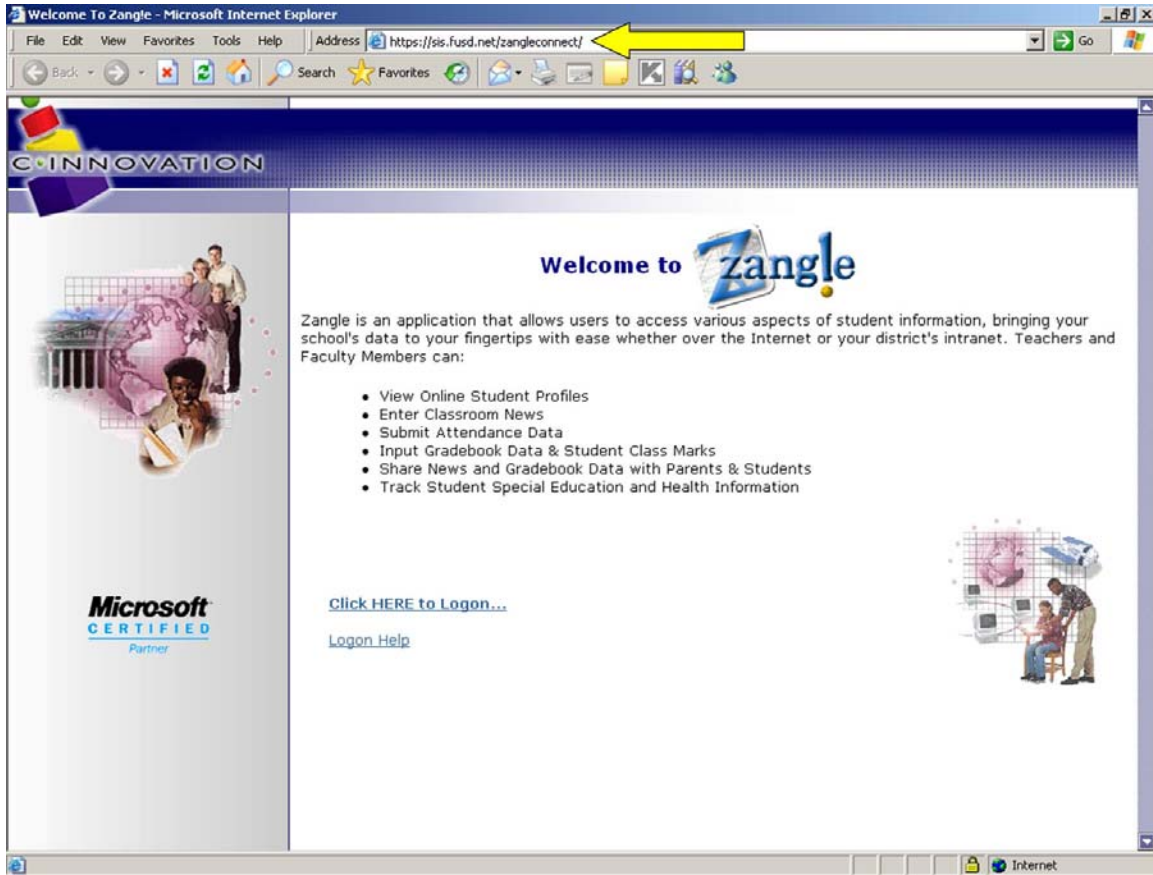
Welcome To Zangle - Microsoft Internet Explorer

File Edit View Favorites Tools Help

Address https://sis.fusd.net/zangleconnect/

Go

Back Search Favorites

C·INNOVATION

Welcome to Zangle

Zangle is an application that allows users to access various aspects of student information, bringing your school's data to your fingertips with ease whether over the Internet or your district's intranet. Teachers and Faculty Members can:

- View Online Student Profiles
- Enter Classroom News
- Submit Attendance Data
- Input Gradebook Data & Student Class Marks
- Share News and Gradebook Data with Parents & Students
- Track Student Special Education and Health Information

Microsoft CERTIFIED Partner

Click HERE to Logon...

Logon Help

Internet